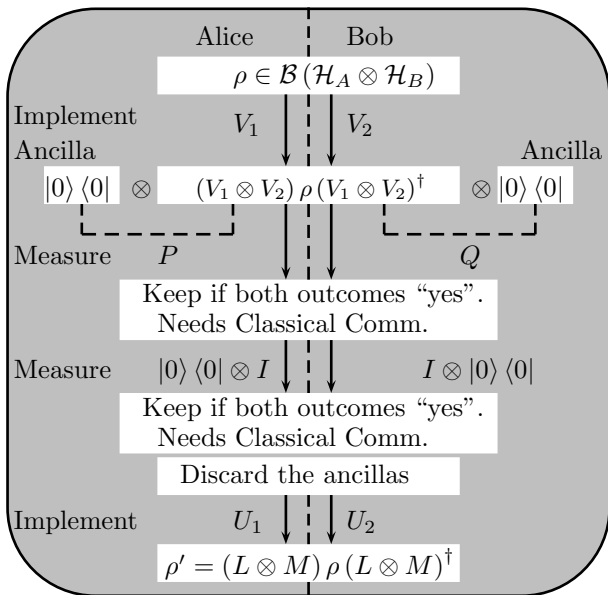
Alice

Bob

$\rho \in \mathcal{B}(\mathcal{H}_A \otimes \mathcal{H}_B)$

Implement

$V_1$

$V_2$

Ancilla

Ancilla

$|0\rangle\langle 0|$ $\otimes$ $(V_1 \otimes V_2)\,\rho\,(V_1 \otimes V_2)^\dagger$ $\otimes$ $|0\rangle\langle 0|$

Measure

$P$

$Q$

Keep if both outcomes “yes”.
Needs Classical Comm.

Measure

$|0\rangle\langle 0| \otimes I$

$I \otimes |0\rangle\langle 0|$

Keep if both outcomes “yes”.
Needs Classical Comm.

Discard the ancillas

Implement

$U_1$

$U_2$

$\rho' = (L \otimes M)\,\rho\,(L \otimes M)^\dagger$